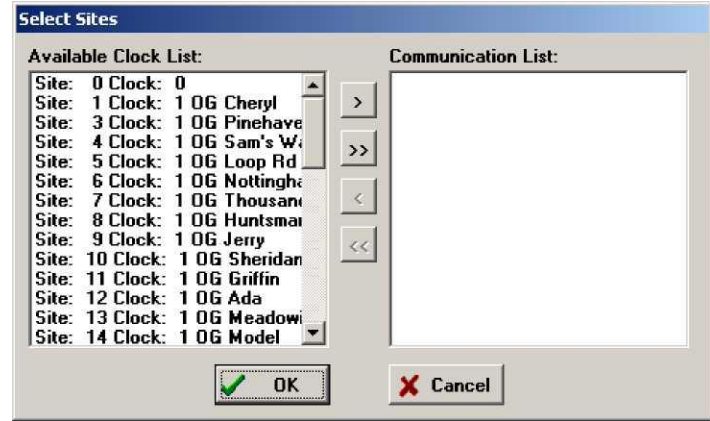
Select Sites

Available Clock List:

Site: 0 Clock: 0
Site: 1 Clock: 1 0G Cheryl
Site: 3 Clock: 1 0G Pinehave
Site: 4 Clock: 1 0G Sam's Wa
Site: 5 Clock: 1 0G Loop Rd
Site: 6 Clock: 1 0G Nottingha
Site: 7 Clock: 1 0G Thousan
Site: 8 Clock: 1 0G Huntsma
Site: 9 Clock: 1 0G Jerry
Site: 10 Clock: 1 0G Sheridan
Site: 11 Clock: 1 0G Griffin
Site: 12 Clock: 1 0G Ada
Site: 13 Clock: 1 0G Meadow
Site: 14 Clock: 1 0G Model

>
>>
<
<<

Communication List:

OK

Cancel